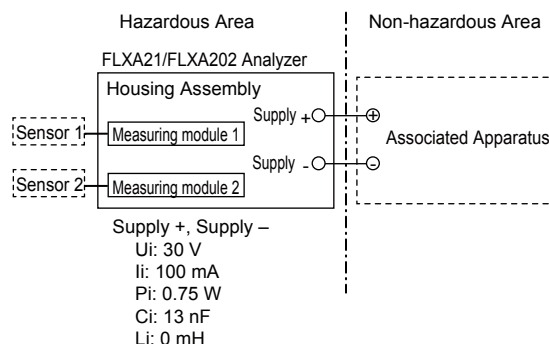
Hazardous Area

Non-hazardous Area

FLXA21/FLXA202 Analyzer

Housing Assembly

Supply +

Supply -

Sensor 1

Measuring module 1

Sensor 2

Measuring module 2

⊕

⊖

Associated Apparatus

Supply +, Supply –
Ui: 30 V
Ii: 100 mA
Pi: 0.75 W
Ci: 13 nF
Li: 0 mH